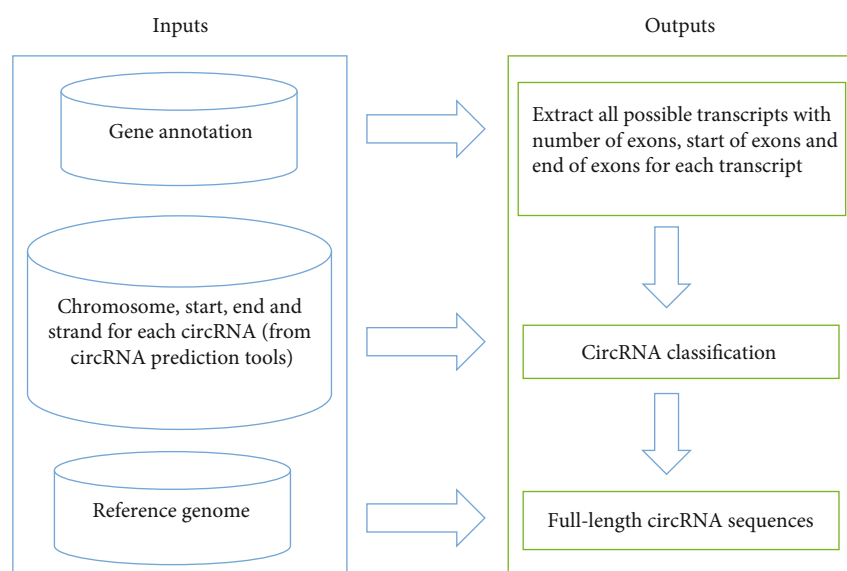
Inputs

Outputs

Gene annotation

Extract all possible transcripts with number of exons, start of exons and end of exons for each transcript

Chromosome, start, end and strand for each circRNA (from circRNA prediction tools)

CircRNA classification

Reference genome

Full-length circRNA sequences